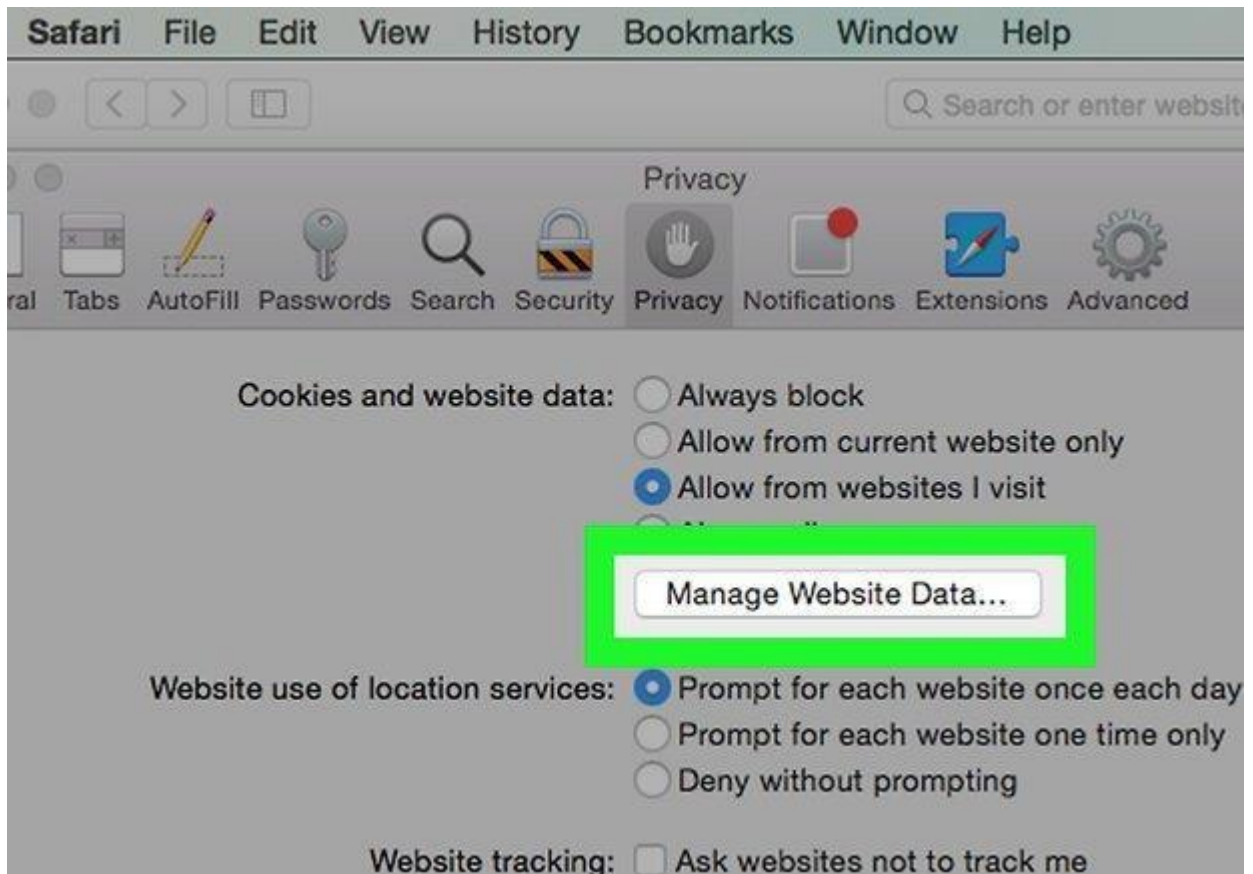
Safari File Edit View History Bookmarks Window Help

Search or enter websit

Privacy

ral Tabs AutoFill Passwords Search Security Privacy Notifications Extensions Advanced

Cookies and website data: Always block
Allow from current website only
Allow from websites I visit
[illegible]

Manage Website Data...

Website use of location services: Prompt for each website once each day
Prompt for each website one time only
Deny without prompting

Website tracking: Ask websites not to track me